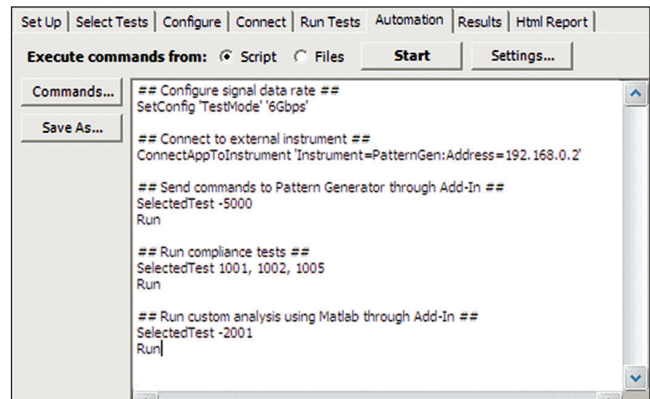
Set Up | Select Tests | Configure | Connect | Run Tests | Automation | Results | Html Report

Execute commands from: Script Files Start Settings...

Commands...

Save As...

## Configure signal data rate ##
SetConfig 'TestMode' '6Gbps'

## Connect to external instrument ##
ConnectAppToInstrument 'Instrument=PatternGen:Address=192.168.0.2'

## Send commands to Pattern Generator through Add-In ##
SelectedTest -5000
Run

## Run compliance tests ##
SelectedTest 1001, 1002, 1005
Run

## Run custom analysis using Matlab through Add-In ##
SelectedTest -2001
Run